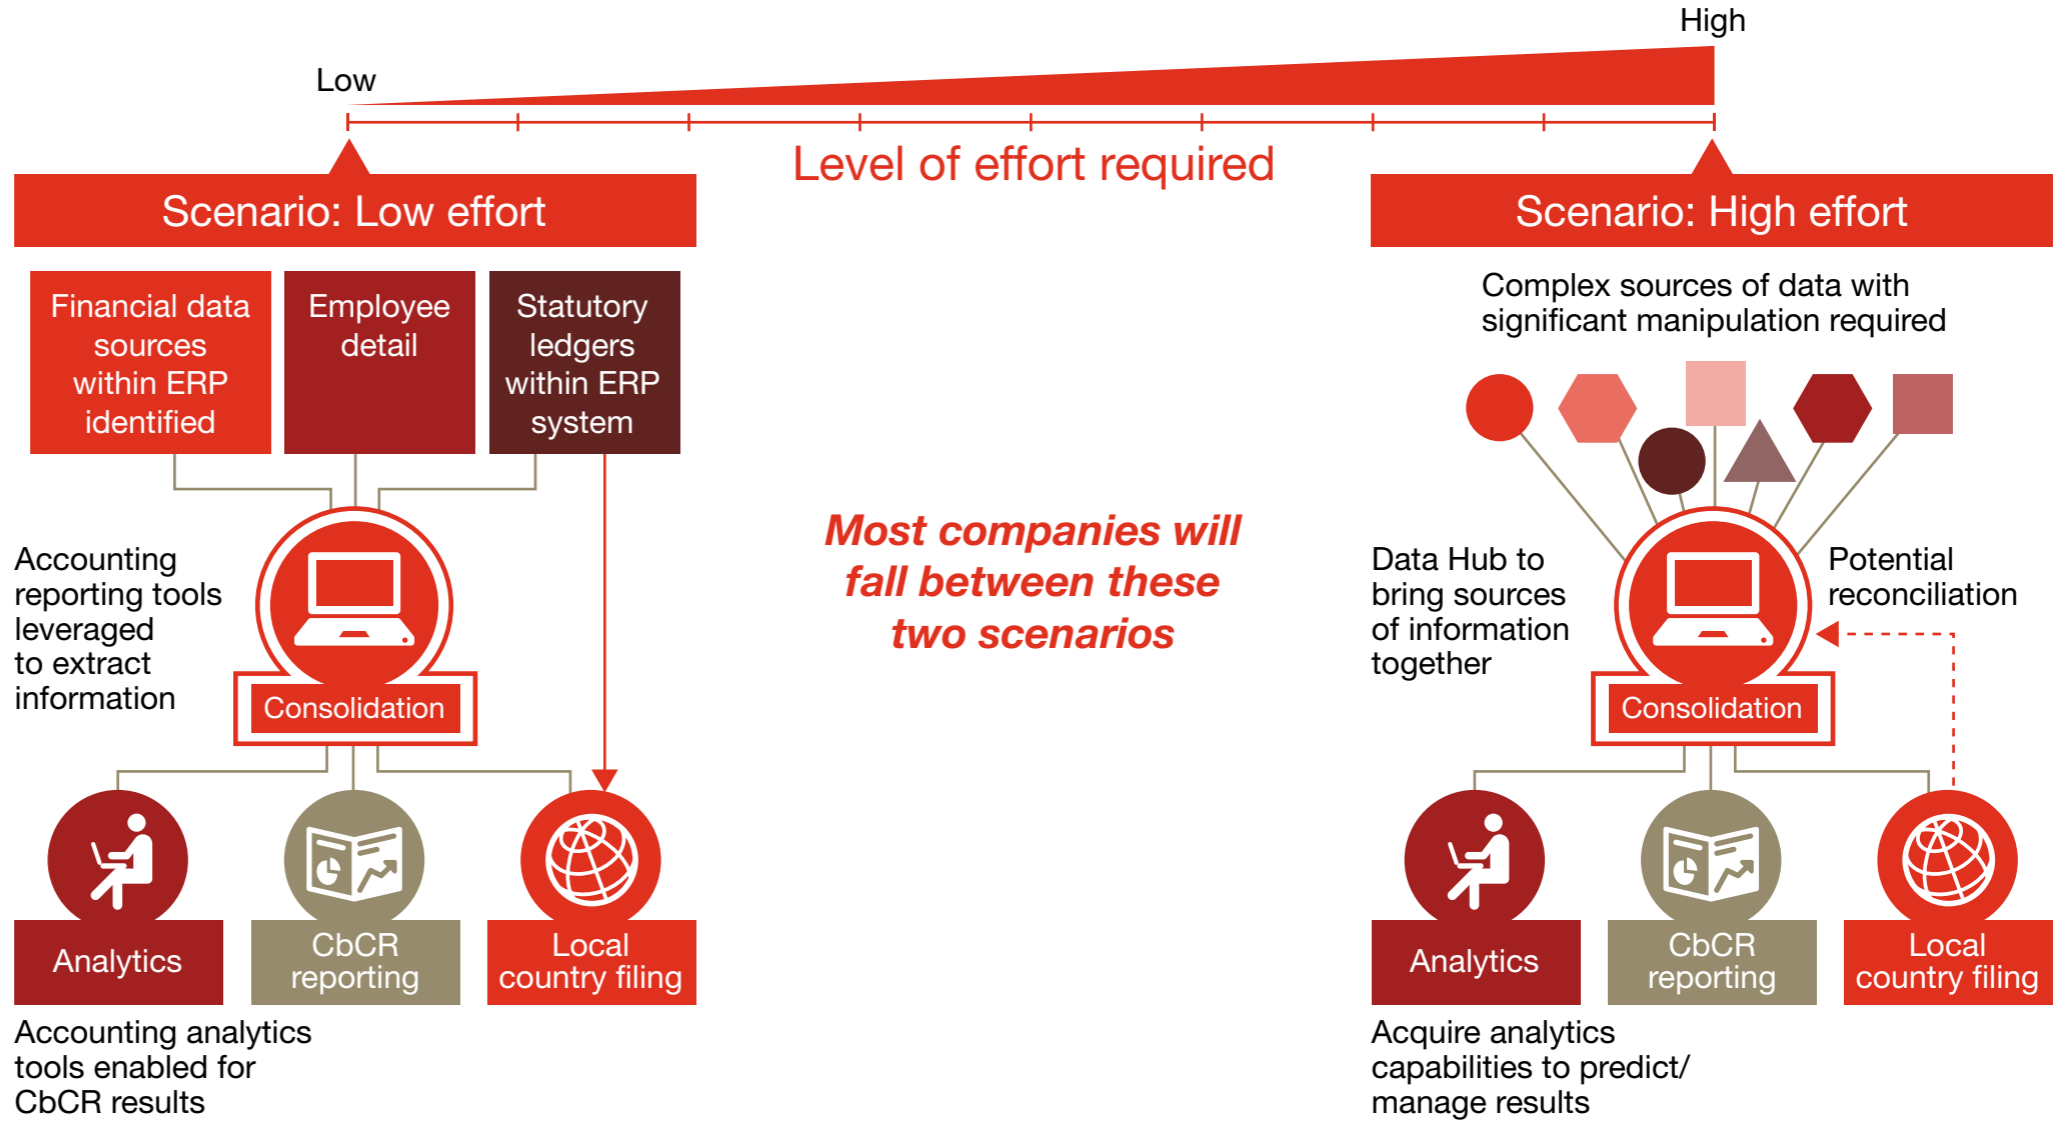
High

Low

Level of effort required

Scenario: Low effort

Financial data sources within ERP identified

Employee detail

Statutory ledgers within ERP system

Accounting reporting tools leveraged to extract information

Consolidation

Analytics

CbCR reporting

Local country filing

Accounting analytics tools enabled for CbCR results

Most companies will fall between these two scenarios

Scenario: High effort

Complex sources of data with significant manipulation required

Data Hub to bring sources of information together

Potential reconciliation

Consolidation

Analytics

CbCR reporting

Local country filing

Acquire analytics capabilities to predict/ manage results